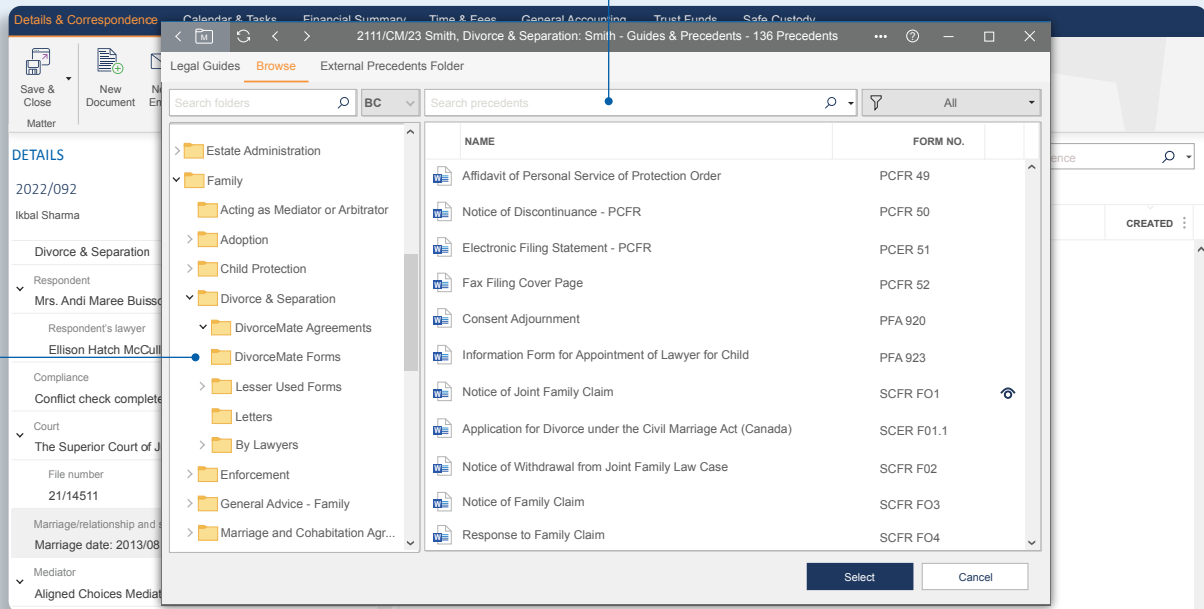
Details & Correspondence Calendar & Tasks Financial Summary Time & Fees General Accounting Trust Funds Safe Custody

Save & Close
New Document
Matter

DETAILS
2022/092
Ikbal Sharma
Divorce & Separation
Respondent
Mrs. Andi Maree Buiss
Respondent's lawyer
Ellison Hatch McCull
Compliance
Conflict check complete
Court
The Superior Court of J
File number
21/14511
Marriage/relationship and s
Marriage date: 2013/08
Mediator
Aligned Choices Mediat

2111/CM/23 Smith, Divorce & Separation: Smith - Guides & Precedents - 136 Precedents

Legal Guides Browse External Precedents Folder

Search folders BC Search precedents All

Estate Administration
Family
Acting as Mediator or Arbitrator
Adoption
Child Protection
Divorce & Separation
DivorceMate Agreements
DivorceMate Forms
Lesser Used Forms
Letters
By Lawyers
Enforcement
General Advice - Family
Marriage and Cohabitation Agr...

| NAME | FORM NO. |
|---|---|
| Affidavit of Personal Service of Protection Order | PCFR 49 |
| Notice of Discontinuance - PCFR | PCFR 50 |
| Electronic Filing Statement - PCFR | PCER 51 |
| Fax Filing Cover Page | PCFR 52 |
| Consent Adjournment | PFA 920 |
| Information Form for Appointment of Lawyer for Child | PFA 923 |
| Notice of Joint Family Claim | SCFR FO1 |
| Application for Divorce under the Civil Marriage Act (Canada) | SCER F01.1 |
| Notice of Withdrawal from Joint Family Law Case | SCFR F02 |
| Notice of Family Claim | SCFR FO3 |
| Response to Family Claim | SCFR FO4 |

ence
CREATED

Select Cancel